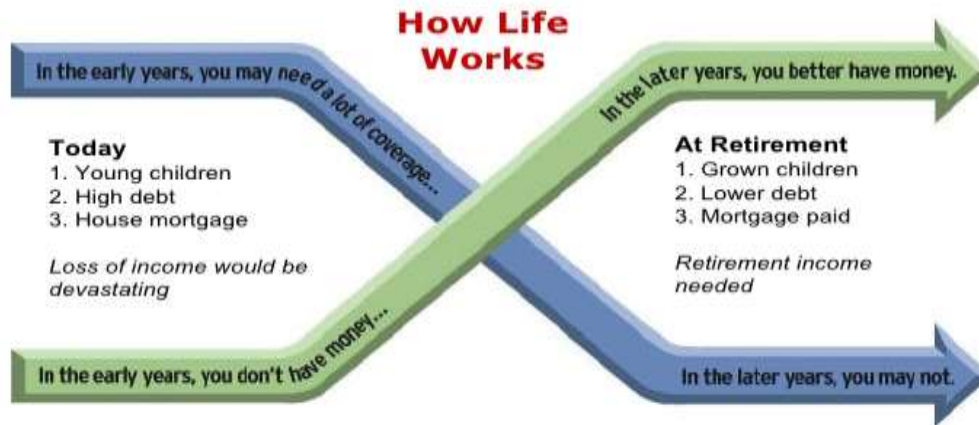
How Life Works

In the early years, you may need a lot of coverage...

In the later years, you better have money.

Today
1. Young children
2. High debt
3. House mortgage

Loss of income would be devastating

At Retirement
1. Grown children
2. Lower debt
3. Mortgage paid

Retirement income needed

In the early years, you don't have money...

In the later years, you may not.